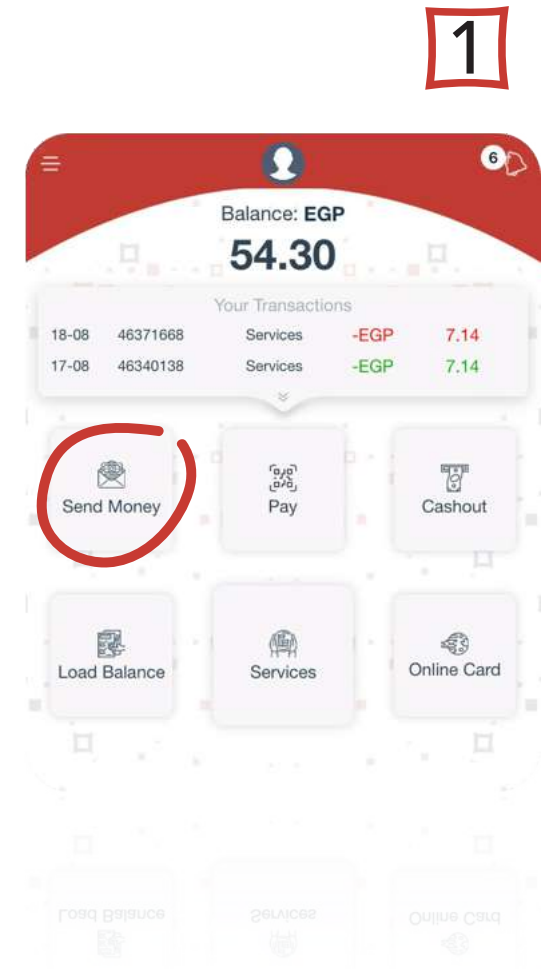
1

6

Balance: EGP
54.30

Your Transactions

| 18-08 | 46371668 | Services | -EGP | 7.14 |
|---|---|---|---|---|
| 17-08 | 46340138 | Services | -EGP | 7.14 |

Send Money
Pay
Cashout
Load Balance
Services
Online Card